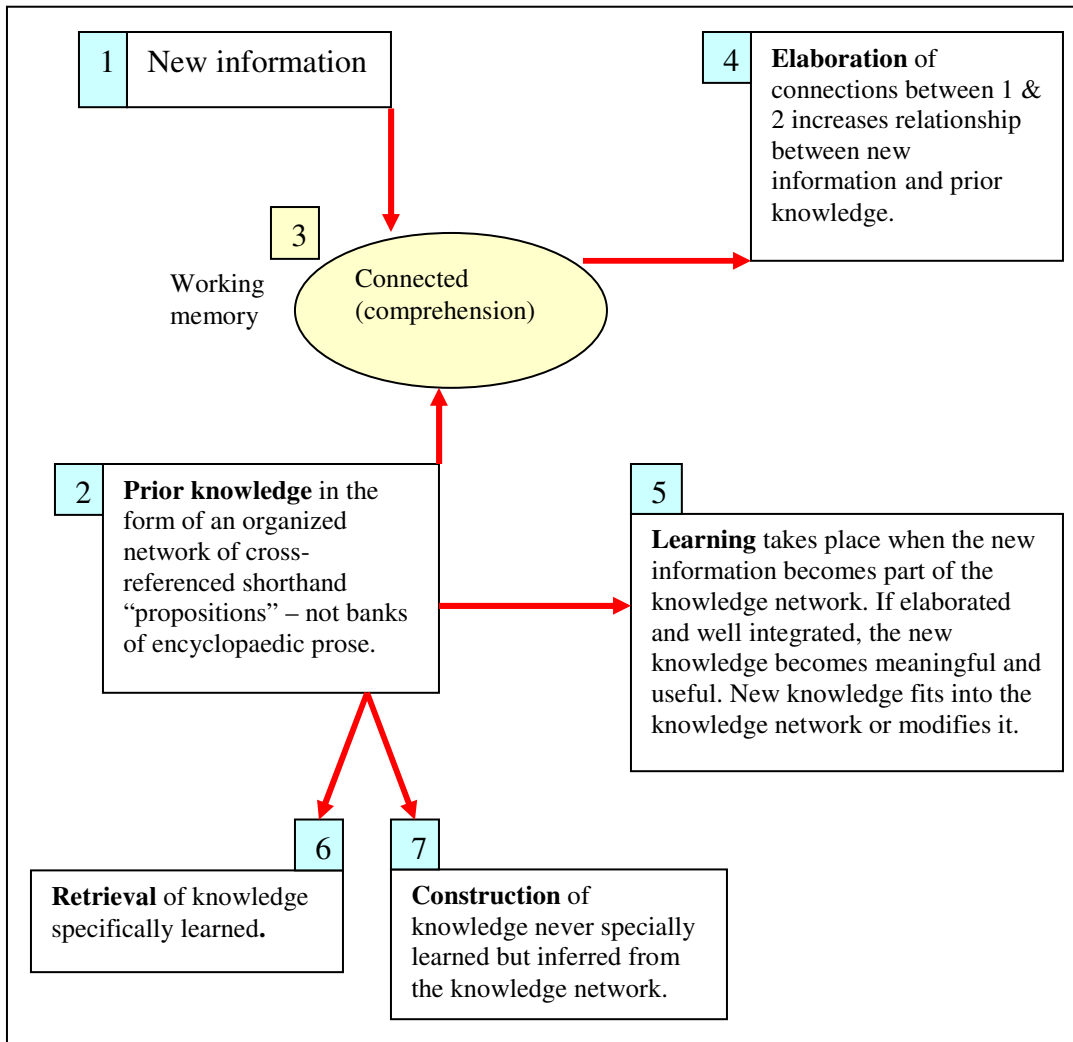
1 New information

4 Elaboration of connections between 1 & 2 increases relationship between new information and prior knowledge.

3

Working memory

Connected (comprehension)

2 Prior knowledge in the form of an organized network of cross-referenced shorthand "propositions" – not banks of encyclopaedic prose.

5

Learning takes place when the new information becomes part of the knowledge network. If elaborated and well integrated, the new knowledge becomes meaningful and useful. New knowledge fits into the knowledge network or modifies it.

6

Retrieval of knowledge specifically learned.

7

Construction of knowledge never specially learned but inferred from the knowledge network.